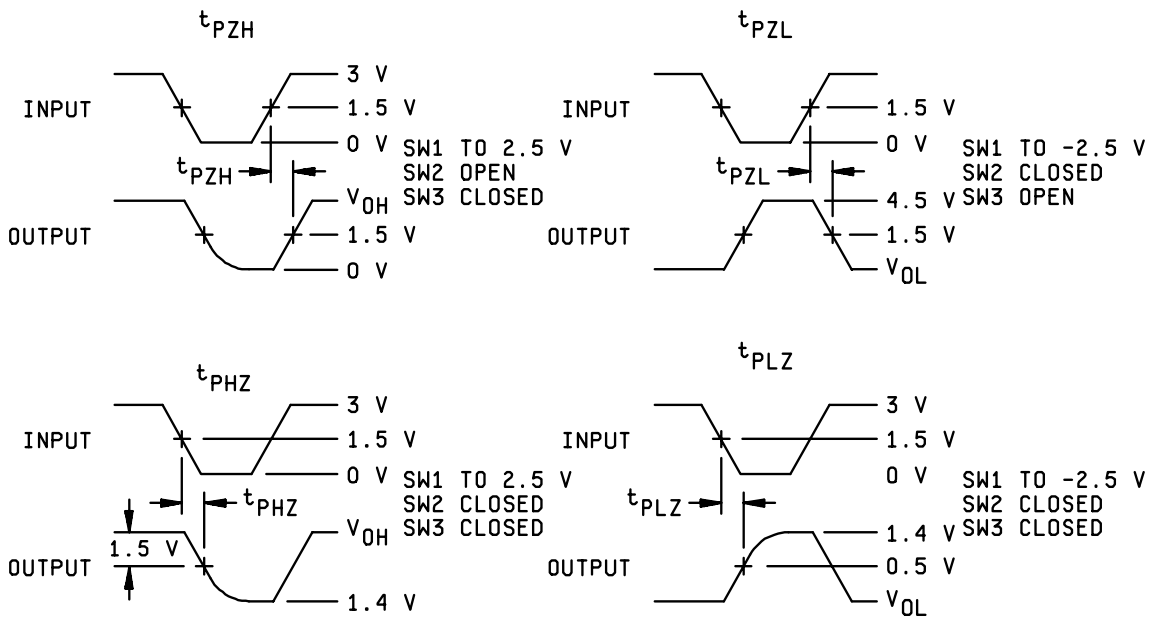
$t_{PZH}$

INPUT

3 V
1.5 V
0 V

$t_{PZH}$

SW1 TO 2.5 V
SW2 OPEN
SW3 CLOSED

OUTPUT

$V_{OH}$
1.5 V
0 V

$t_{PZL}$

INPUT

1.5 V
0 V

$t_{PZL}$

SW1 TO -2.5 V
SW2 CLOSED
SW3 OPEN

OUTPUT

4.5 V
1.5 V
$V_{OL}$

$t_{PHZ}$

INPUT

3 V
1.5 V
0 V

$t_{PHZ}$

SW1 TO 2.5 V
SW2 CLOSED
SW3 CLOSED

1.5 V

OUTPUT

$V_{OH}$
1.4 V

$t_{PLZ}$

INPUT

3 V
1.5 V
0 V

$t_{PLZ}$

SW1 TO -2.5 V
SW2 CLOSED
SW3 CLOSED

OUTPUT

1.4 V
0.5 V
$V_{OL}$